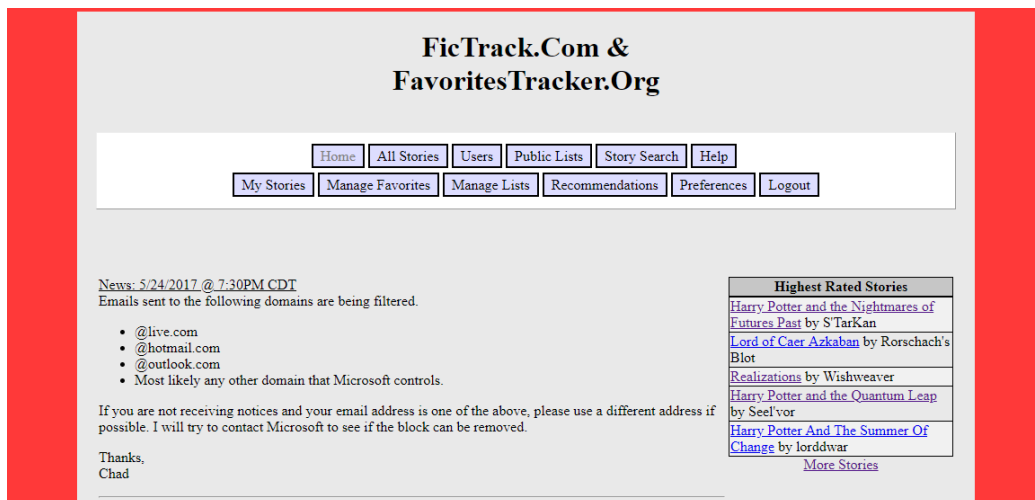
FicTrack.Com &
FavoritesTracker.Org

Home | All Stories | Users | Public Lists | Story Search | Help
My Stories | Manage Favorites | Manage Lists | Recommendations | Preferences | Logout

News: 5/24/2017 @ 7:30PM CDT
Emails sent to the following domains are being filtered.

- @live.com
- @hotmail.com
- @outlook.com
- Most likely any other domain that Microsoft controls.

If you are not receiving notices and your email address is one of the above, please use a different address if possible. I will try to contact Microsoft to see if the block can be removed.

Thanks,
Chad

| Highest Rated Stories |
|---|
| Harry Potter and the Nightmares of Futures Past by S'TarKan |
| Lord of Caer Azkaban by Rorschach's Blot |
| Realizations by Wishweaver |
| Harry Potter and the Quantum Leap by Seel'vor |
| Harry Potter And The Summer Of Change by lorddwar |

More Stories